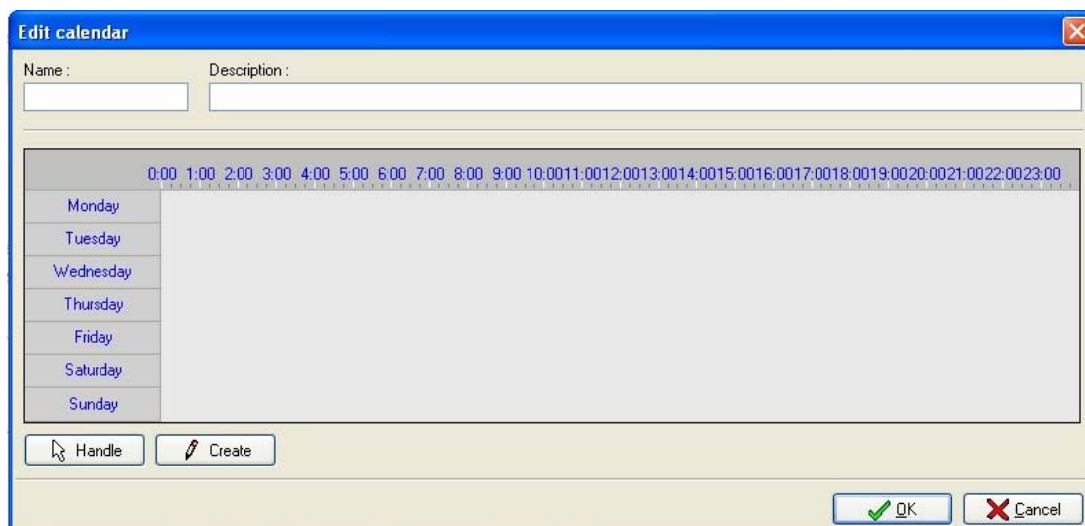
Edit calendar

Name :

Description :

0:00 1:00 2:00 3:00 4:00 5:00 6:00 7:00 8:00 9:00 10:0011:0012:0013:0014:0015:0016:0017:0018:0019:0020:0021:0022:0023:00

Monday

Tuesday

Wednesday

Thursday

Friday

Saturday

Sunday

Handle

Create

OK

Cancel